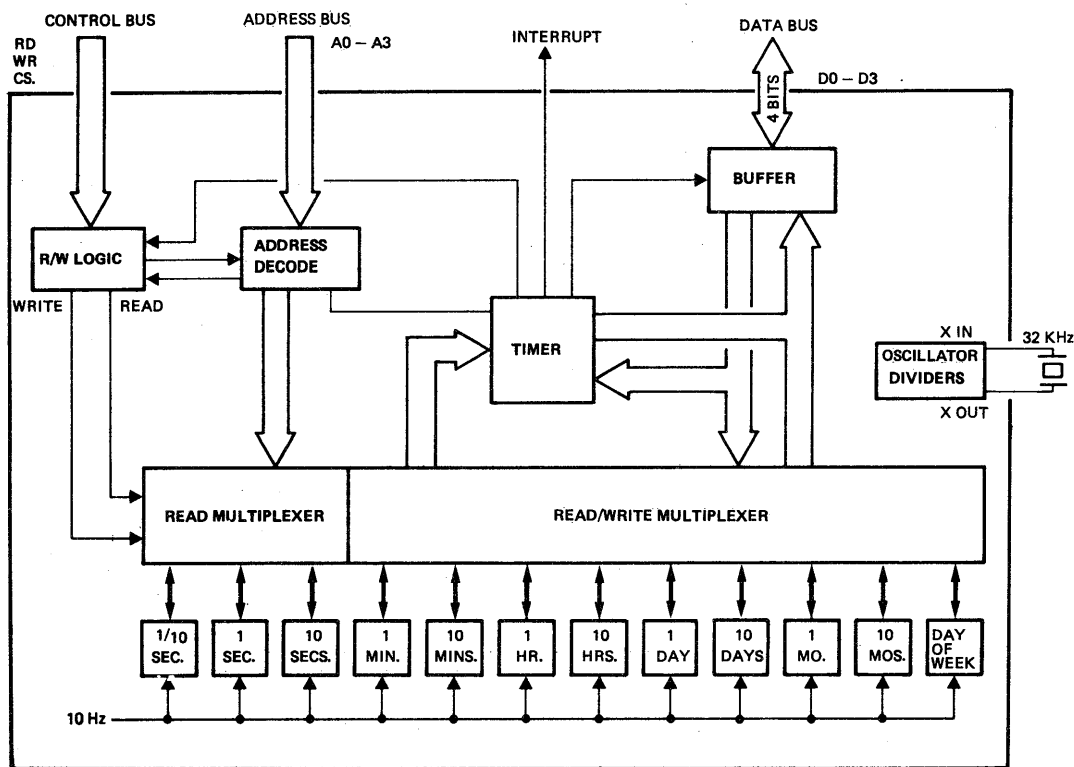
CONTROL BUS

ADDRESS BUS

INTERRUPT

DATA BUS

RD
WR
CS.

A0 – A3

D0 – D3

4 BITS

BUFFER

R/W LOGIC

ADDRESS DECODE

WRITE

READ

TIMER

X IN

32 KHz

OSCILLATOR DIVIDERS

X OUT

READ MULTIPLEXER

READ/WRITE MULTIPLEXER

1/10 SEC.

1 SEC.

10 SECS.

1 MIN.

10 MINS.

1 HR.

10 HRS.

1 DAY

10 DAYS

1 MO.

10 MOS.

DAY OF WEEK

10 Hz